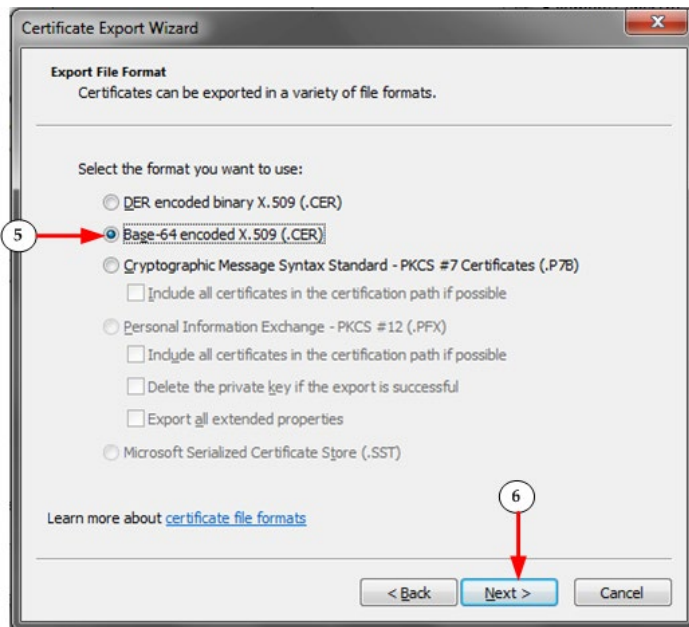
Certificate Export Wizard

Export File Format
Certificates can be exported in a variety of file formats.

Select the format you want to use:

DER encoded binary X.509 (.CER)

5

Base-64 encoded X.509 (.CER)

Cryptographic Message Syntax Standard - PKCS #7 Certificates (.P7B)

Include all certificates in the certification path if possible

Personal Information Exchange - PKCS #12 (.PFX)

Include all certificates in the certification path if possible

Delete the private key if the export is successful

Export all extended properties

Microsoft Serialized Certificate Store (.SST)

6

Learn more about certificate file formats

< Back Next > Cancel